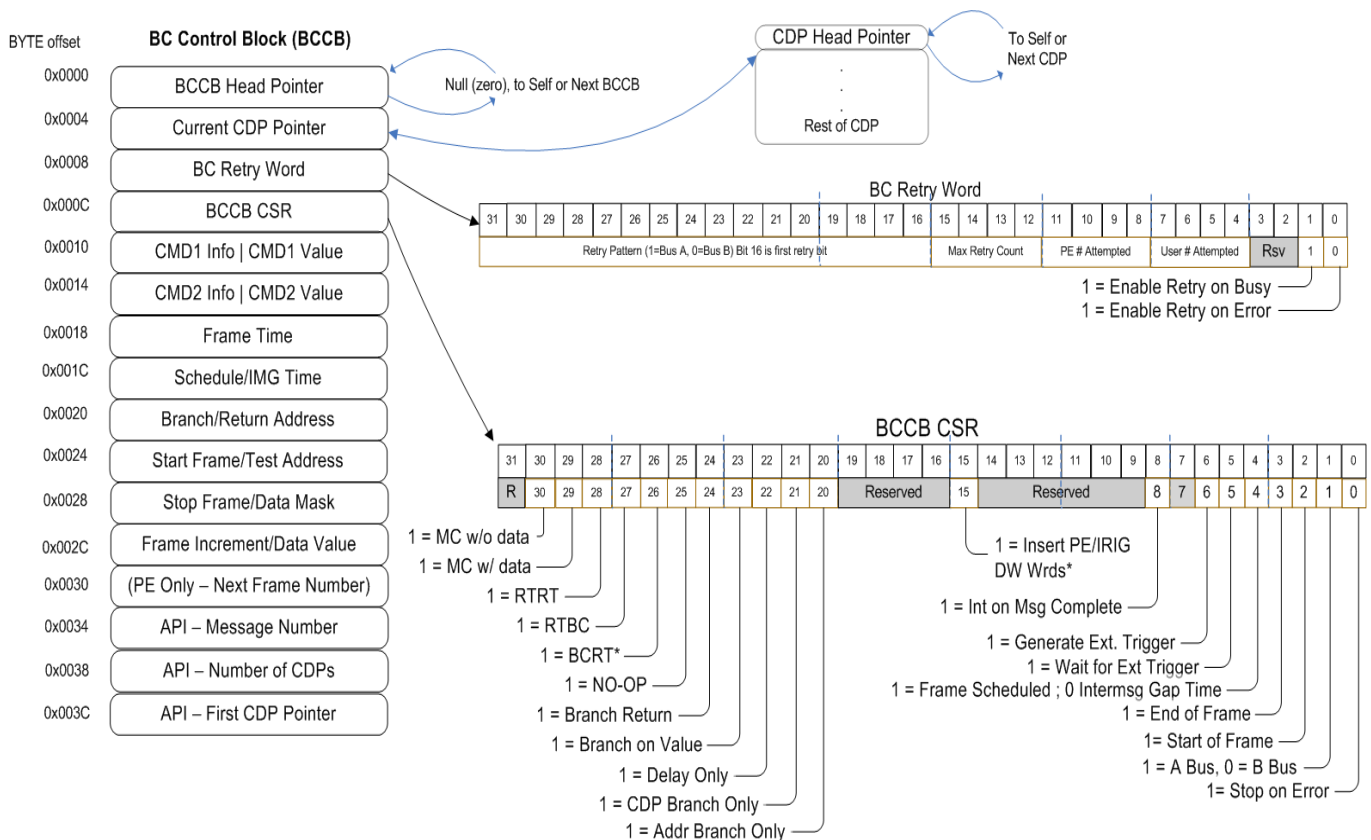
BYTE offset

BC Control Block (BCCB)

| Offset | Field |
|---|---|
| 0x0000 | BCCB Head Pointer |
| 0x0004 | Current CDP Pointer |
| 0x0008 | BC Retry Word |
| 0x000C | BCCB CSR |
| 0x0010 | CMD1 Info \| CMD1 Value |
| 0x0014 | CMD2 Info \| CMD2 Value |
| 0x0018 | Frame Time |
| 0x001C | Schedule/IMG Time |
| 0x0020 | Branch/Return Address |
| 0x0024 | Start Frame/Test Address |
| 0x0028 | Stop Frame/Data Mask |
| 0x002C | Frame Increment/Data Value |
| 0x0030 | (PE Only – Next Frame Number) |
| 0x0034 | API – Message Number |
| 0x0038 | API – Number of CDPs |
| 0x003C | API – First CDP Pointer |

Null (zero), to Self or Next BCCB

CDP Head Pointer
.
.
.
Rest of CDP

To Self or Next CDP

BC Retry Word

| 31 | 30 | 29 | 28 | 27 | 26 | 25 | 24 | 23 | 22 | 21 | 20 | 19 | 18 | 17 | 16 | 15 | 14 | 13 | 12 | 11 | 10 | 9 | 8 | 7 | 6 | 5 | 4 | 3 | 2 | 1 | 0 |
|---|---|---|---|---|---|---|---|---|---|---|---|---|---|---|---|---|---|---|---|---|---|---|---|---|---|---|---|---|---|---|---|
| Retry Pattern (1=Bus A, 0=Bus B) Bit 16 is first retry bit | | | | | | | | | | | | | | | | Max Retry Count | | | | PE # Attempted | | | | User # Attempted | | | | Rsv | | 1 | 0 |

1 = Enable Retry on Busy
1 = Enable Retry on Error

BCCB CSR

| 31 | 30 | 29 | 28 | 27 | 26 | 25 | 24 | 23 | 22 | 21 | 20 | 19 | 18 | 17 | 16 | 15 | 14 | 13 | 12 | 11 | 10 | 9 | 8 | 7 | 6 | 5 | 4 | 3 | 2 | 1 | 0 |
|---|---|---|---|---|---|---|---|---|---|---|---|---|---|---|---|---|---|---|---|---|---|---|---|---|---|---|---|---|---|---|---|
| R | 30 | 29 | 28 | 27 | 26 | 25 | 24 | 23 | 22 | 21 | 20 | Reserved | | | | 15 | Reserved | | | | | | 8 | 7 | 6 | 5 | 4 | 3 | 2 | 1 | 0 |

1 = MC w/o data
1 = MC w/ data
1 = RTRT
1 = RTBC
1 = BCRT*
1 = NO-OP
1 = Branch Return
1 = Branch on Value
1 = Delay Only
1 = CDP Branch Only
1 = Addr Branch Only

1 = Insert PE/IRIG DW Wrds*
1 = Int on Msg Complete
1 = Generate Ext. Trigger
1 = Wait for Ext Trigger
1 = Frame Scheduled ; 0 Intermsg Gap Time
1 = End of Frame
1= Start of Frame
1 = A Bus, 0 = B Bus
1= Stop on Error